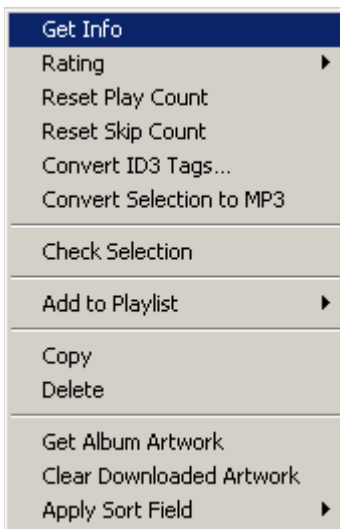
Get Info
Rating
Reset Play Count
Reset Skip Count
Convert ID3 Tags...
Convert Selection to MP3

Check Selection

Add to Playlist

Copy
Delete

Get Album Artwork
Clear Downloaded Artwork
Apply Sort Field